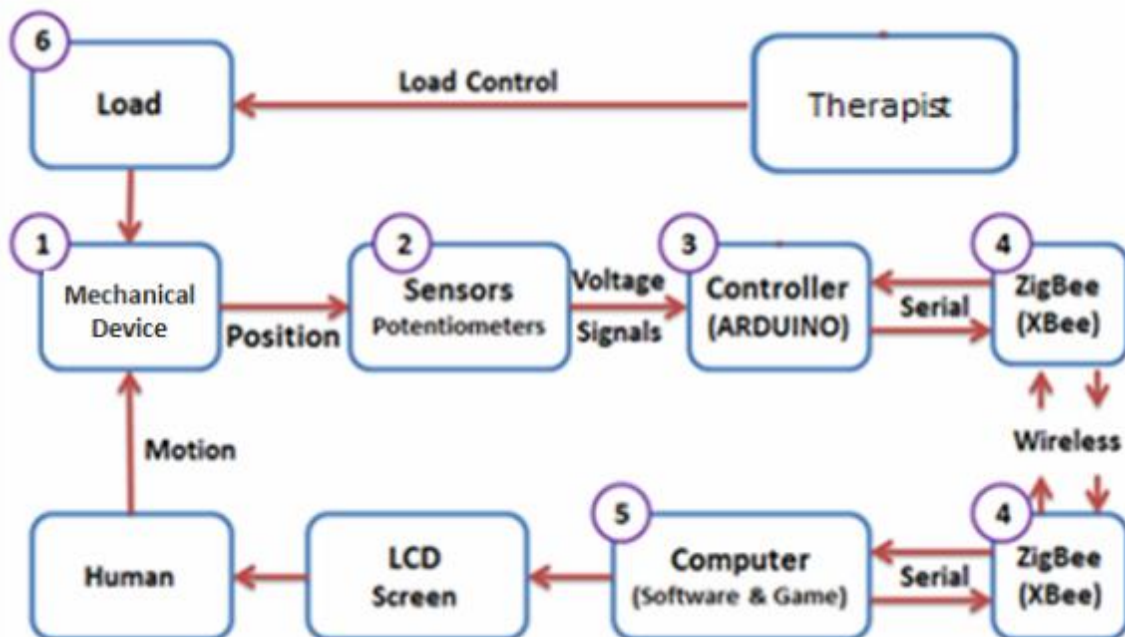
6
Load

Load Control

Therapist

1
Mechanical Device

Position

2
Sensors
Potentiometers

Voltage
Signals

3
Controller
(ARDUINO)

Serial

4
ZigBee
(XBee)

Motion

Wireless

Human

LCD
Screen

5
Computer
(Software & Game)

Serial

4
ZigBee
(XBee)